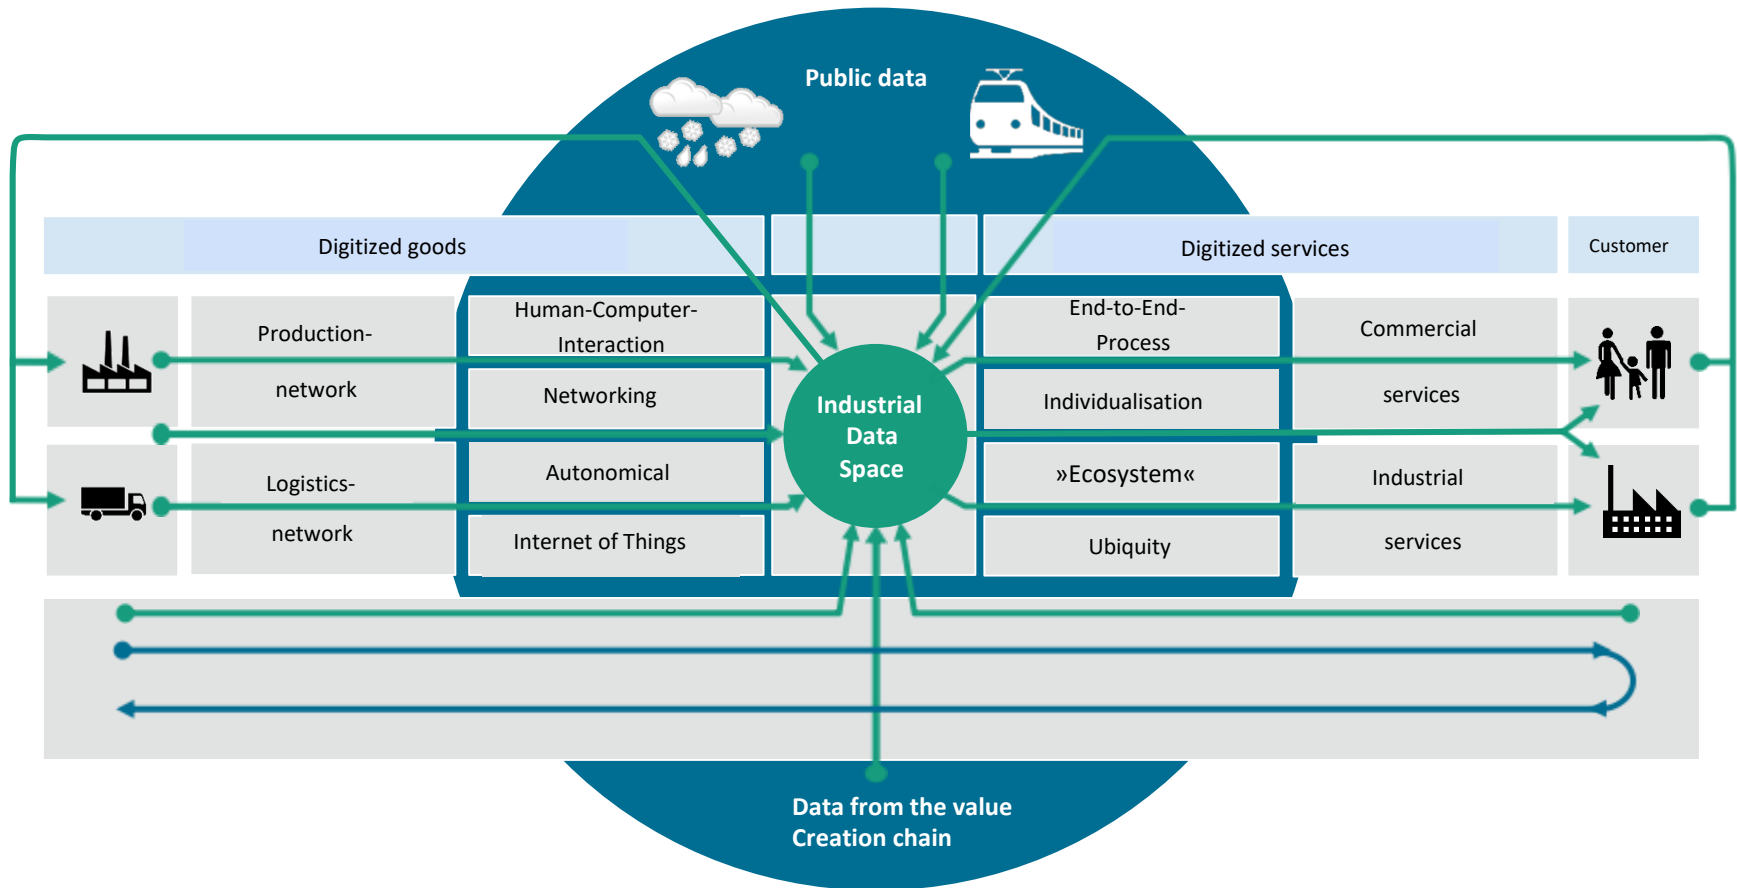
Public data

Digitized goods

Digitized services

Customer

Production-network

Human-Computer-Interaction

Networking

Autonomical

Internet of Things

Industrial Data Space

End-to-End-Process

Individualisation

»Ecosystem«

Ubiquity

Commercial services

Industrial services

Logistics-network

Data from the value Creation chain